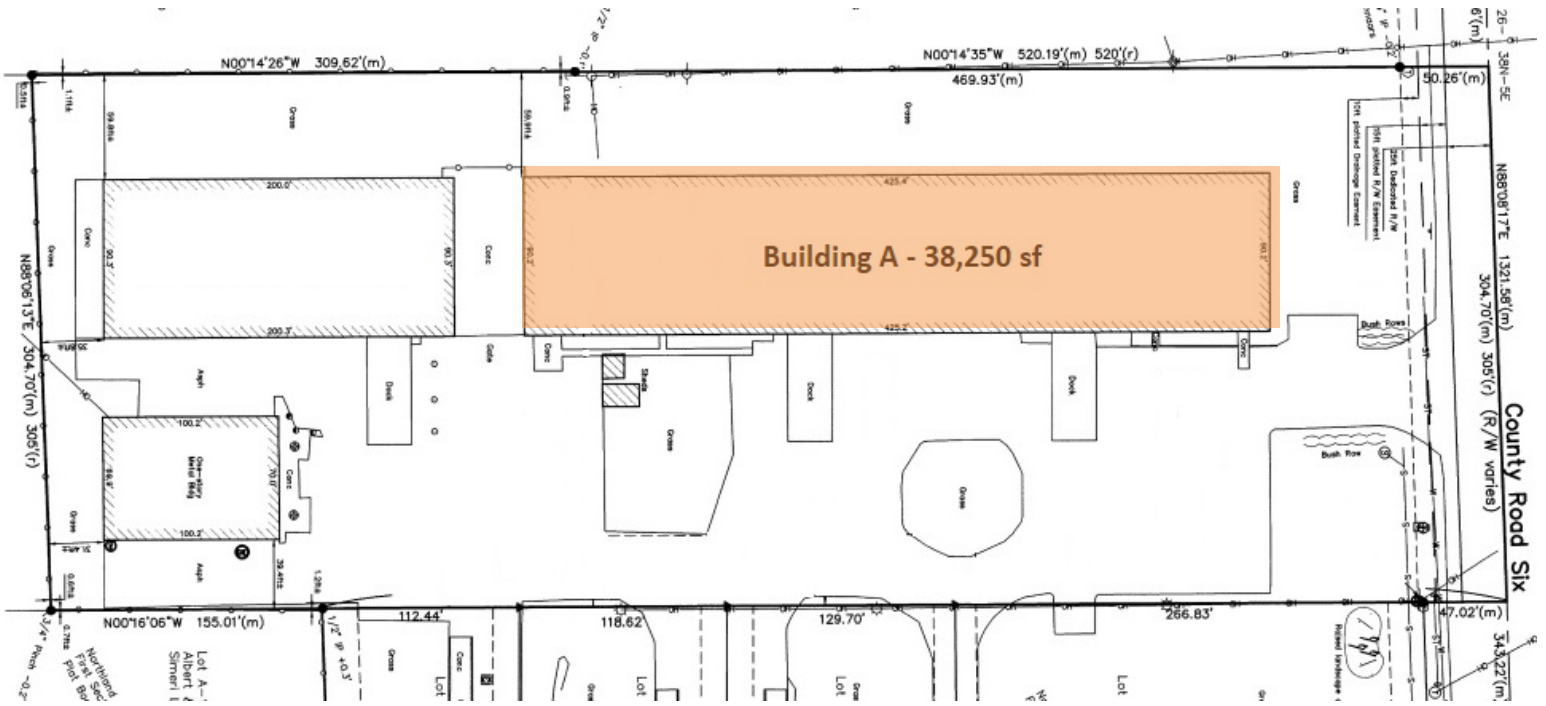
N00°14'26"W 309.62'(m)

N00°14'35"W 520.19'(m) 520'(r)

469.93'(m)

50.26'(m)

38N-5E

26-

6'(m)

1/2" ip -0.1'

0.5ftS

1.1ftE

59.8ftS

58.9ftS

0.9ftS

Grass

Grass

Grass

200.0'

200.3'

90.3'

90.3'

Conc

Grass

425.4'

425.2'

90.2'

90.2'

Building A - 38,250 sf

N88°06'17"E 1321.58'(m)

304.70'(m) 305'(r) (R/W varies)

County Road Six

10ft platted Drainage Easement

35ft platted R/W Easement

25ft Dedicated R/W

N88°06'13"E 304.70'(m) 305'(r)

35.8ftS

Gate

Conc

Dock

Dock

Dock

Conc

Conc

Sheds

Grass

Asph

Bush Rows

Bush Row

Grass

100.2'

100.2'

70.0'

66.8'

One-story Metal Bldg

Conc

Grass

31.4ftS

0.6ftS

Asph

39.4ftS

1.2ftS

3/4" Pinch -0.2'

N00°16'06"W 155.01'(m)

1/2" ip +0.3'

112.44'

118.62'

129.70'

266.83'

47.02'(m)

343.22'(m)

Grass

Conc

Lot

Lot

Lot

Lot

Grass

Lot A-

Albert

Simeri

Northland First Sec Plat Bo

Raised landscape

Grass